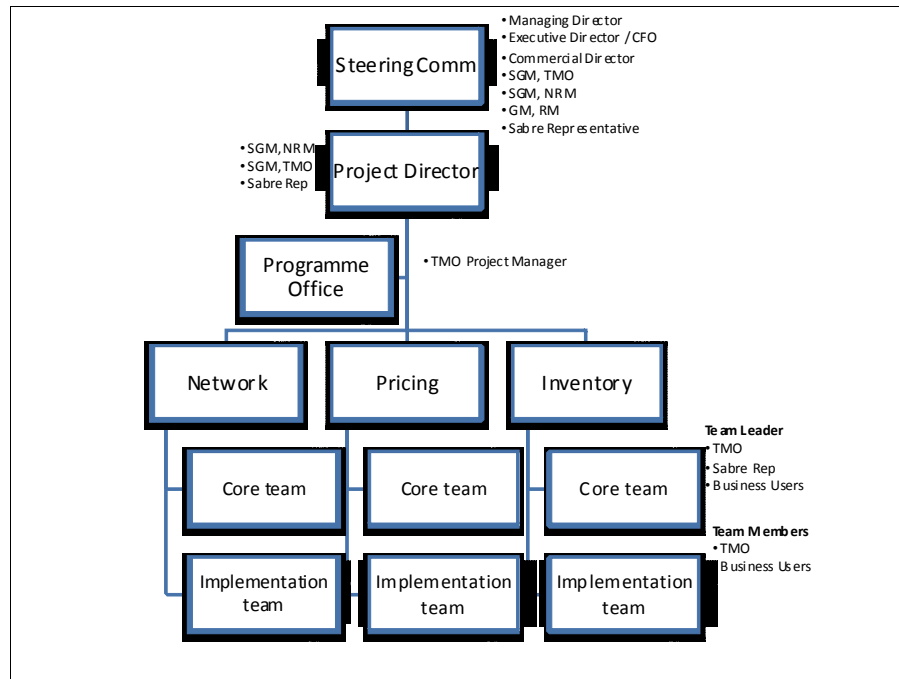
Steering Comm

• Managing Director
• Executive Director /CFO
• Commercial Director
• SGM, TMO
• SGM, NRM
• GM, RM
• Sabre Representative

• SGM, NRM
• SGM, TMO
• Sabre Rep

Project Director

Programme Office

• TMO Project Manager

Network

Pricing

Inventory

Team Leader
• TMO
• Sabre Rep
• Business Users

Core team

Core team

Core team

Team Members
• TMO
Business Users

Implementation team

Implementation team

Implementation team